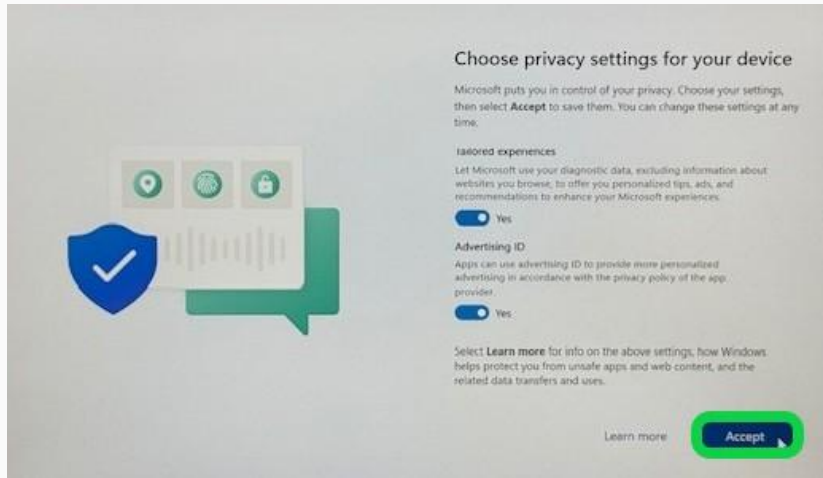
Choose privacy settings for your device

Microsoft puts you in control of your privacy. Choose your settings, then select **Accept** to save them. You can change these settings at any time.

Tailored experiences

Let Microsoft use your diagnostic data, excluding information about websites you browse, to offer you personalized tips, ads, and recommendations to enhance your Microsoft experiences.

Yes

Advertising ID

Apps can use advertising ID to provide more personalized advertising in accordance with the privacy policy of the app provider.

Yes

Select **Learn more** for info on the above settings, how Windows helps protect you from unsafe apps and web content, and the related data transfers and uses.

Learn more

Accept